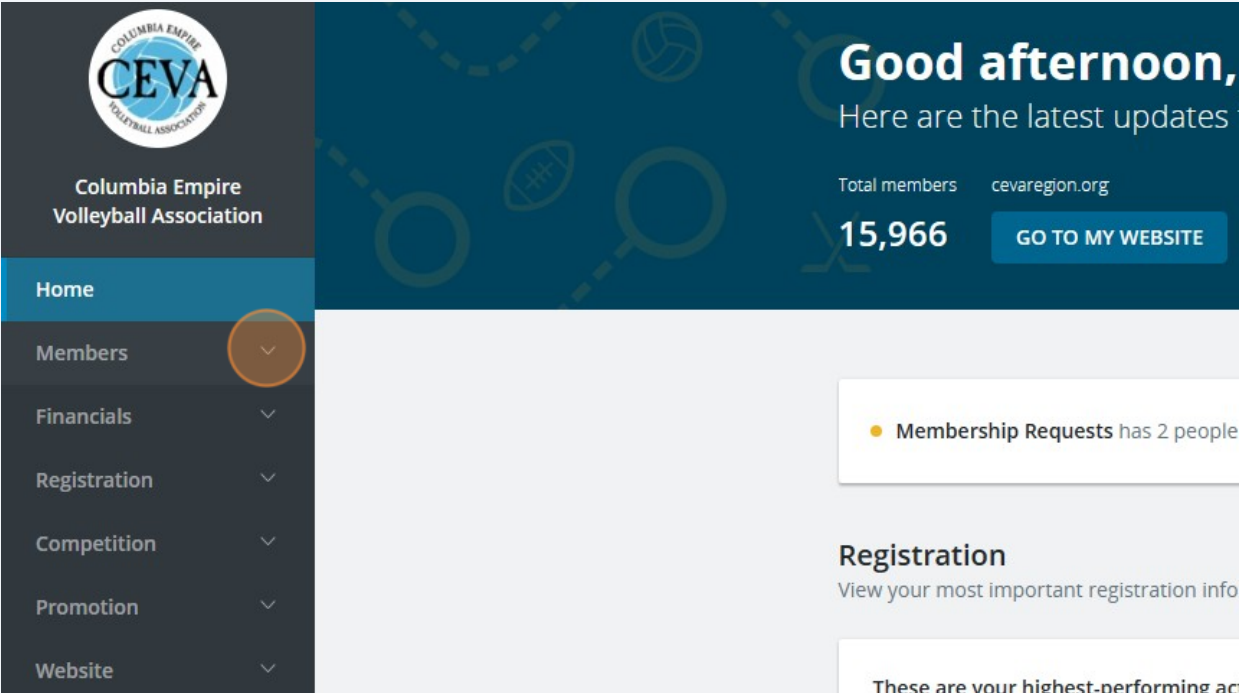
COLUMBIA EMPIRE
CEVA
VOLLEYBALL ASSOCIATION

Columbia Empire Volleyball Association

Home
Members
Financials
Registration
Competition
Promotion
Website

Good afternoon,
Here are the latest updates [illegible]

Total members
15,966

cevaregion.org
GO TO MY WEBSITE

Membership Requests has 2 people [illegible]

Registration
View your most important registration info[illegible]

These are your highest-performing ac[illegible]